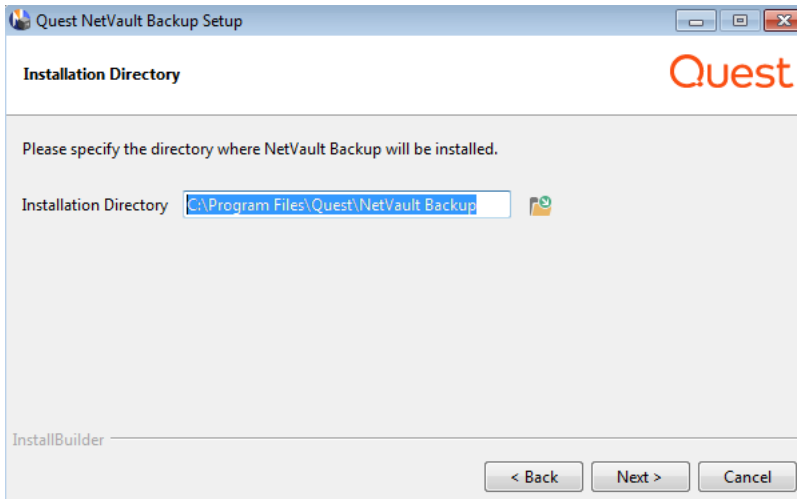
Quest NetVault Backup Setup

Installation Directory

Quest

Please specify the directory where NetVault Backup will be installed.

Installation Directory C:\Program Files\Quest\NetVault Backup

InstallBuilder

< Back Next > Cancel